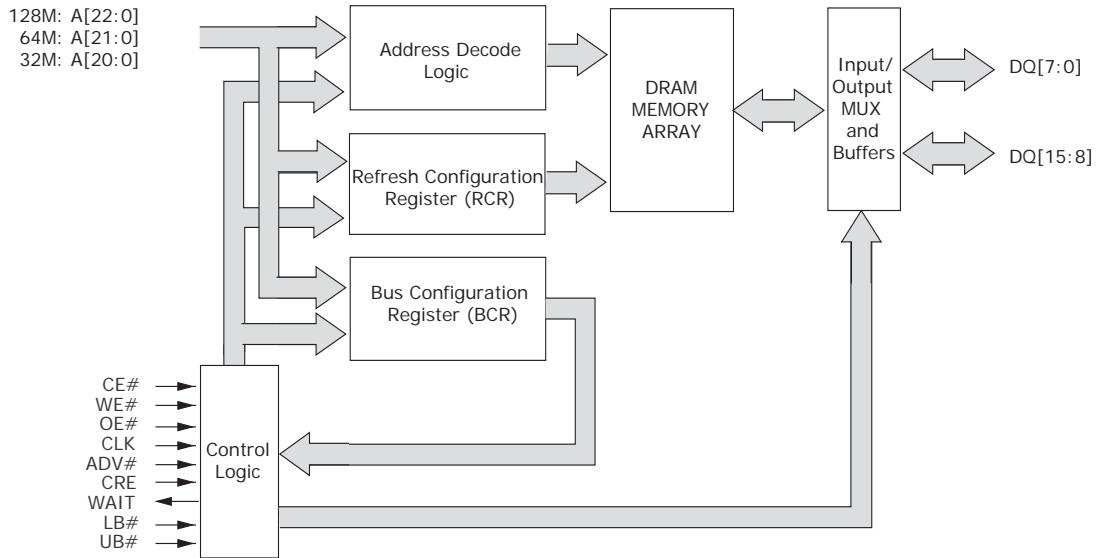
128M: A[22:0]
64M: A[21:0]
32M: A[20:0]

Address Decode Logic

Refresh Configuration Register (RCR)

Bus Configuration Register (BCR)

DRAM MEMORY ARRAY

Input/ Output MUX and Buffers

DQ[7:0]

DQ[15:8]

CE#
WE#
OE#
CLK
ADV#
CRE
WAIT
LB#
UB#

Control Logic